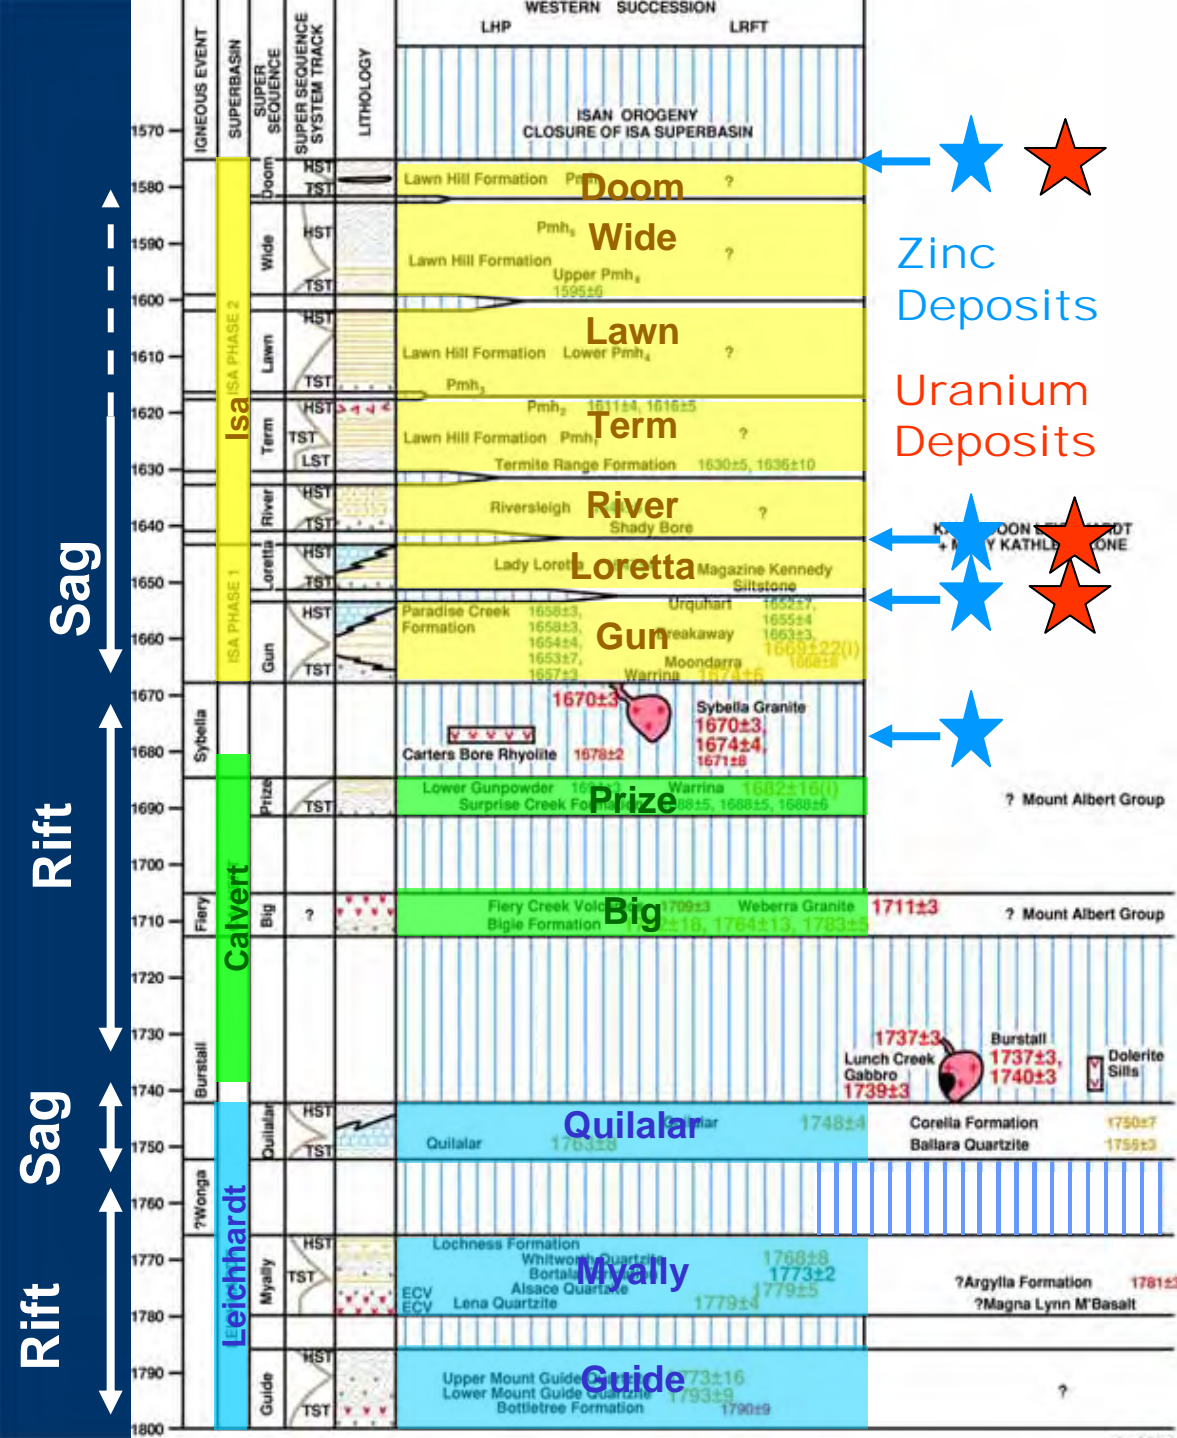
Sag
Rift
Sag
Rift

IGNEOUS EVENT | SUPERBASIN | SUPER SEQUENCE | SUPER SEQUENCE SYSTEM TRACK | LITHOLOGY | WESTERN SUCCESSION LHP LRFT

1570 1580 1590 1600 1610 1620 1630 1640 1650 1660 1670 1680 1690 1700 1710 1720 1730 1740 1750 1760 1770 1780 1790 1800

ISAN OROGENY
CLOSURE OF ISA SUPERBASIN

Isa
ISA PHASE 2
ISA PHASE 1
Calvert
Leichhardt

Doom
HST TST
Lawn Hill Formation Pmh Doom ?

Wide
HST TST
Pmh Wide
Lawn Hill Formation
Upper Pmh
1595±6
?

Lawn
HST TST
Lawn
Lawn Hill Formation Lower Pmh ?
Pmh

Term
HST TST LST
Pmh 1611±4, 1616±5
Lawn Hill Formation Pmh Term ?
Termite Range Formation 1630±5, 1636±10

River
HST TST
Riversleigh River
Shady Bore ?

Loretta
HST TST
Lady Loretta Loretta Magazine Kennedy Siltstone

Gun
HST TST
Paradise Creek Formation 1658±3, 1658±3, 1654±4, 1653±7, 1657±3
Gun Urquhart Breakaway Moondarra Warrina
1652±7, 1655±4, 1663±3, 1669±22(I)

Sybella
1670±3
Sybella Granite
1670±3, 1674±4, 1671±8
Carters Bore Rhyolite 1678±2

Prize
TST
Lower Gunpowder Warrina
Surprise Creek Formation Prize 1688±5, 1688±5, 1688±6
? Mount Albert Group

Fiery
Big
?
Fiery Creek Volc Big 1709±3 Weberra Granite
Bigie Formation
1711±3
? Mount Albert Group

Burstall
1737±3
Lunch Creek Gabbro 1739±3
Burstall 1737±3, 1740±3
Dolerite Sills

Quilalar
HST TST
Quilalar Quilalar 1748±4
Quilalar 1763±8
Corella Formation 1750±7
Ballara Quartzite 1755±3

?Wonga

Myally
HST TST
Lochness Formation
Whitworth Quartzite
Bortala Myally 1768±8
Alsace Quartzite 1773±2 1779±5
ECV ECV Lena Quartzite 1779±4
?Argylla Formation 1781±
?Magna Lynn M'Basalt

Guide
HST TST
Upper Mount Guide Guide 1773±16
Lower Mount Guide Quartzite 1793±9
Bottletree Formation 1790±9
?

Zinc Deposits
Uranium Deposits
KOON ... KATHLEEN ... ZONE